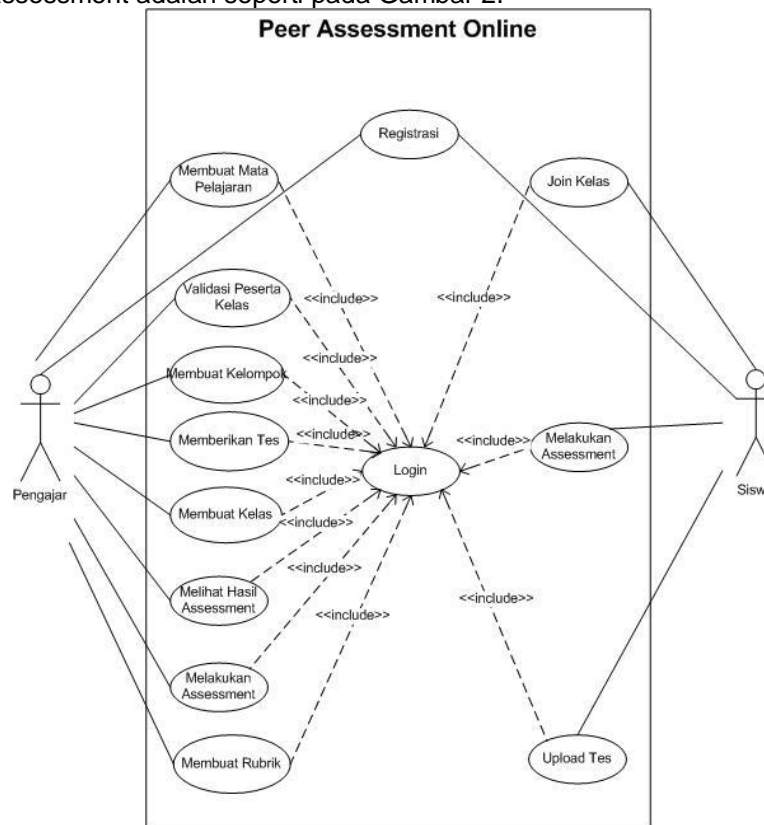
Assessment adalah seperti pada Gambar 2.

Peer Assessment Online

Registrasi

Membuat Mata Pelajaran

Join Kelas

Validasi Peserta Kelas

<<include>>

<<include>>

<<include>>

Membuat Kelompok

<<include>>

<<include>>

Memberikan Tes

<<include>>

Melakukan Assessment

Login

<<include>>

Membuat Kelas

<<include>>

Melihat Hasil Assessment

<<include>>

<<include>>

<<include>>

Melakukan Assessment

Membuat Rubrik

Upload Tes

Pengajar

Sisw